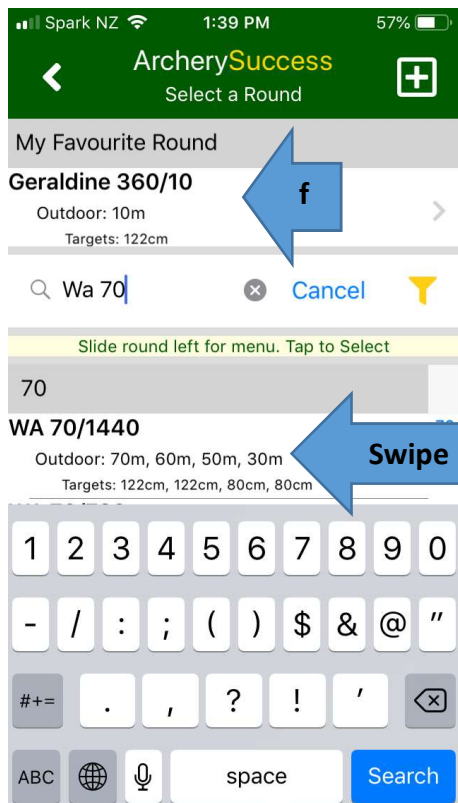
Spark NZ 1:39 PM 57%

ArcherySuccess
Select a Round

My Favourite Round

Geraldine 360/10
Outdoor: 10m
Targets: 122cm

f

Wa 70

Cancel

Slide round left for menu. Tap to Select

70

WA 70/1440
Outdoor: 70m, 60m, 50m, 30m
Targets: 122cm, 122cm, 80cm, 80cm

Swipe

1 2 3 4 5 6 7 8 9 0
- / : ; ( ) $ & @ "
#+= . , ? ! '
ABC space Search